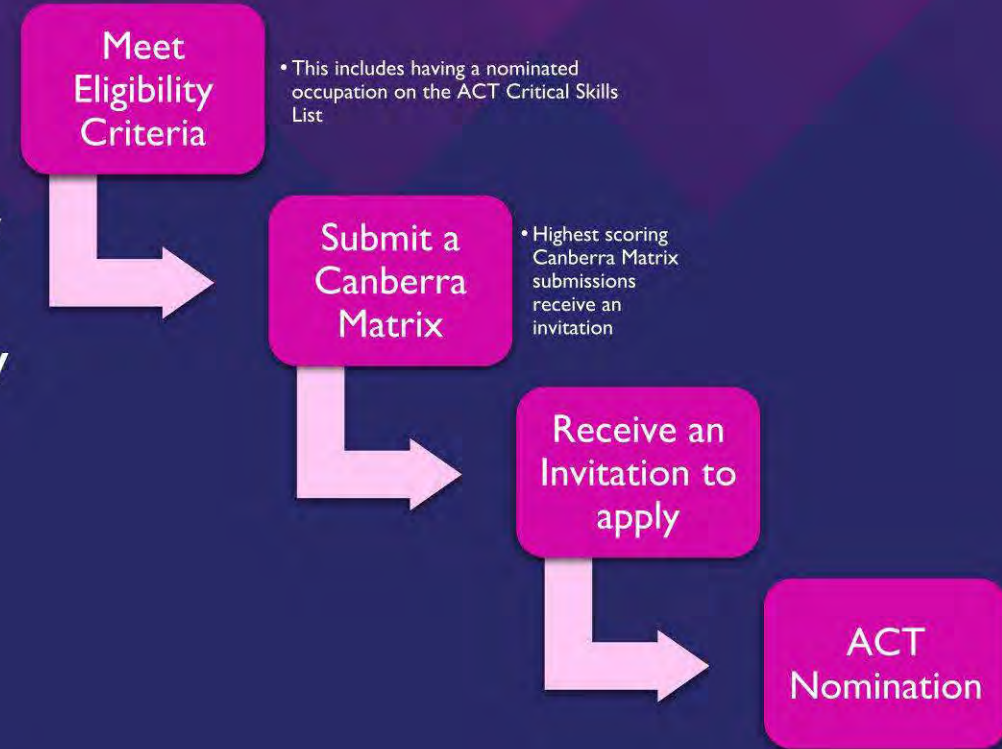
Meet Eligibility Criteria

• This includes having a nominated occupation on the ACT Critical Skills List

Submit a Canberra Matrix

• Highest scoring Canberra Matrix submissions receive an invitation

Receive an Invitation to apply

ACT Nomination